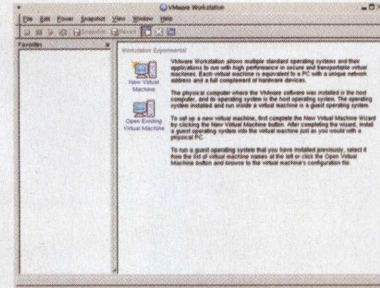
VMware Workstation

File Edit Power Snapshot View Window Help

Snapshot Revert

Favorites

Workstation Experimental

New Virtual Machine

Open Existing Virtual Machine

VMware Workstation allows multiple standard operating systems and their applications to run with high performance in secure and transportable virtual machines. Each virtual machine is equivalent to a PC with a unique network address and a full complement of hardware devices.

The physical computer where the VMware software was installed is the host computer, and its operating system is the host operating system. The operating system installed and run inside a virtual machine is a guest operating system.

To set up a new virtual machine, first complete the New Virtual Machine Wizard by clicking the New Virtual Machine button. After completing the wizard, install a guest operating system into the virtual machine just as you would with a physical PC.

To run a guest operating system that you have installed previously, select it from the list of virtual machine names at the left or click the Open Virtual Machine button and browse to the virtual machine's configuration file.